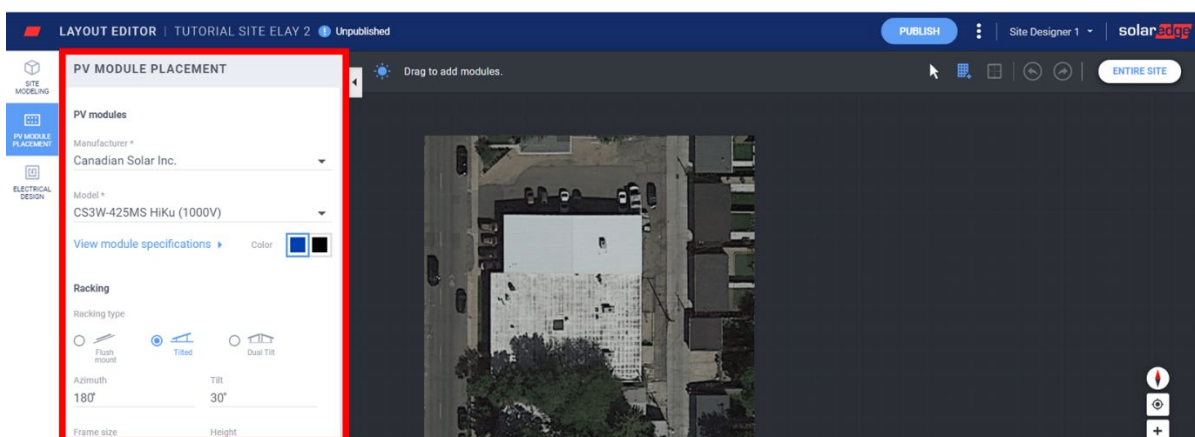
LAYOUT EDITOR | TUTORIAL SITE ELAY 2 Unpublished

PUBLISH

Site Designer 1

solaredge

SITE MODELING

PV MODULE PLACEMENT

ELECTRICAL DESIGN

PV MODULE PLACEMENT

PV modules

Manufacturer *
Canadian Solar Inc.

Model *
CS3W-425MS HiKu (1000V)

View module specifications

Color

Racking

Racking type

Flush mount

Tilted

Dual Tilt

Azimuth
180°

Tilt
30°

Frame size

Height

Drag to add modules.

ENTIRE SITE